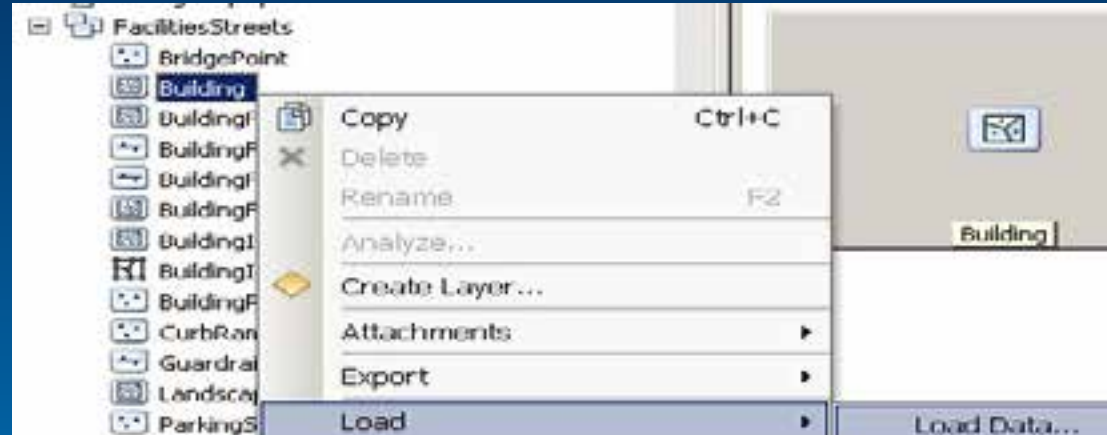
FacilitiesStreets
BridgePoint
Building
BuildingF
BuildingF
BuildingF
BuildingF
BuildingI
BuildingI
BuildingF
CurbRan
Guardrai
Landscap
ParkingS

Copy Ctrl+C
Delete
Rename F2
Analyze...
Create Layer...
Attachments
Export
Load

Load Data...

Building